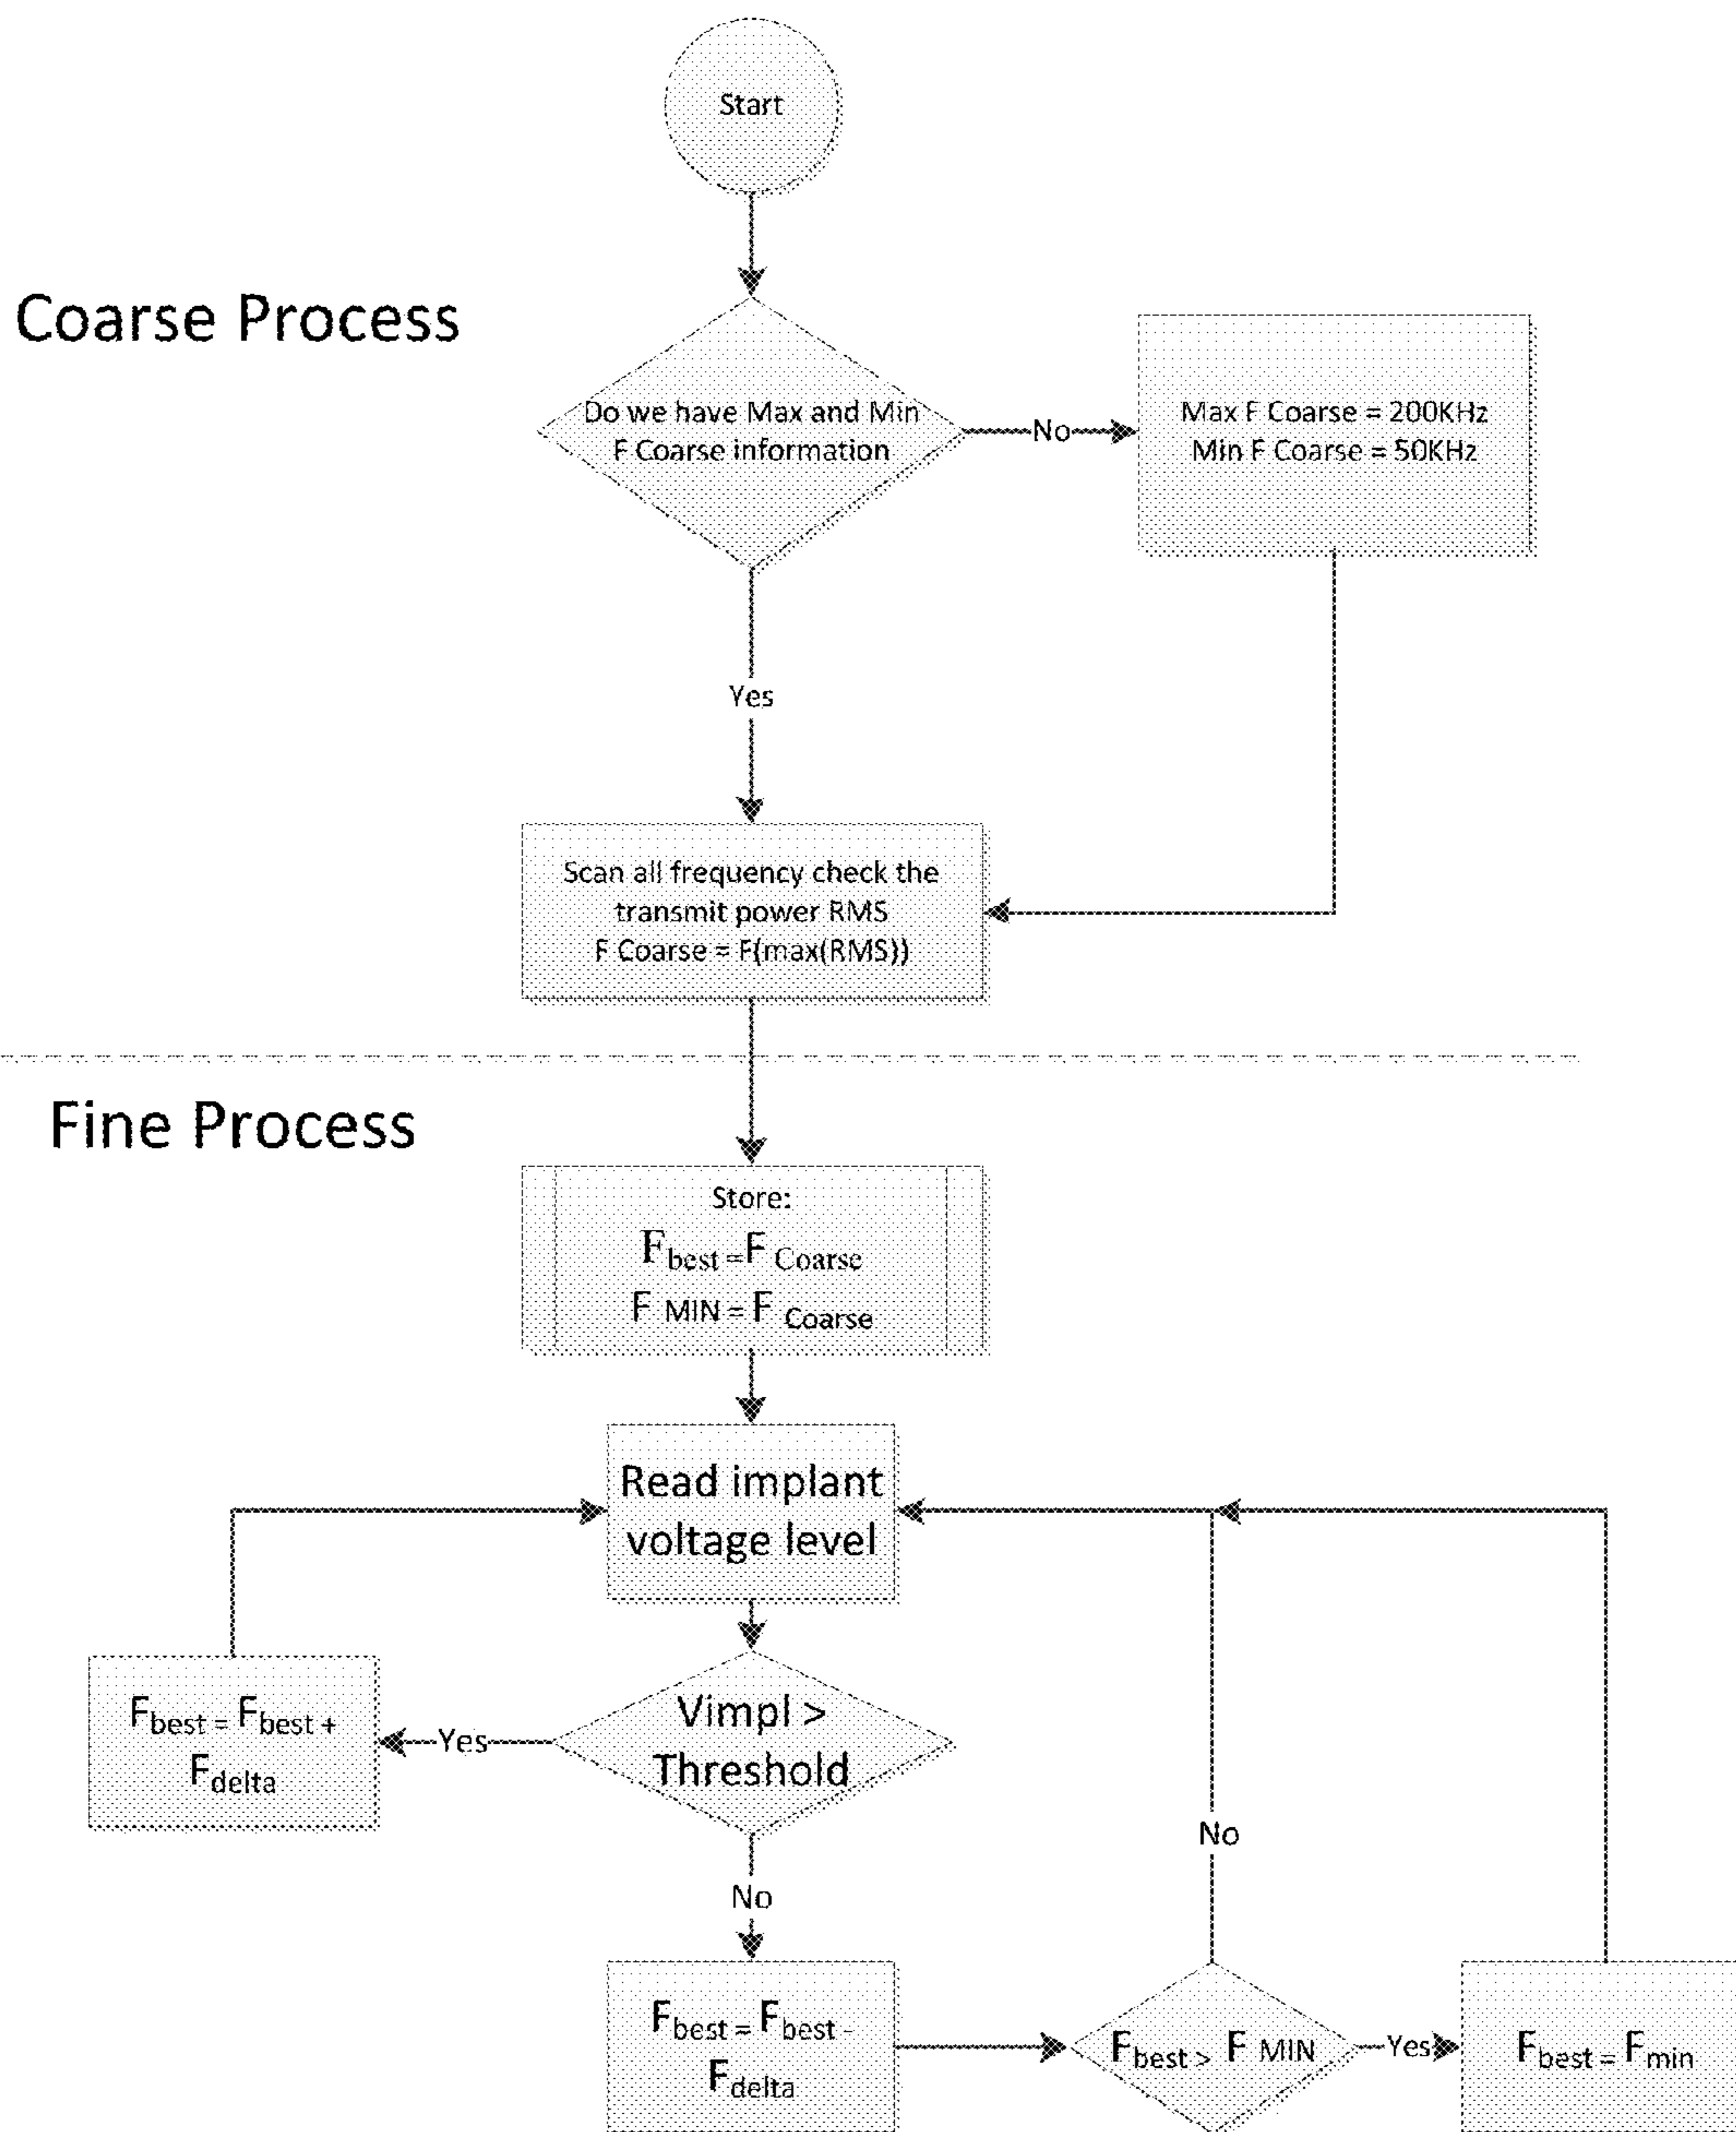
Start

Coarse Process

Do we have Max and Min F Coarse information

No

Max F Coarse = 200KHz
Min F Coarse = 50KHz

Yes

Scan all frequency check the transmit power RMS
F Coarse = F(max(RMS))

Fine Process

Store:
$F_{best} = F_{Coarse}$
$F_{MIN} = F_{Coarse}$

Read implant voltage level

$F_{best} = F_{best} + F_{delta}$

Yes

Vimpl > Threshold

No

No

$F_{best} = F_{best} - F_{delta}$

$F_{best} > F_{MIN}$

Yes

$F_{best} = F_{min}$